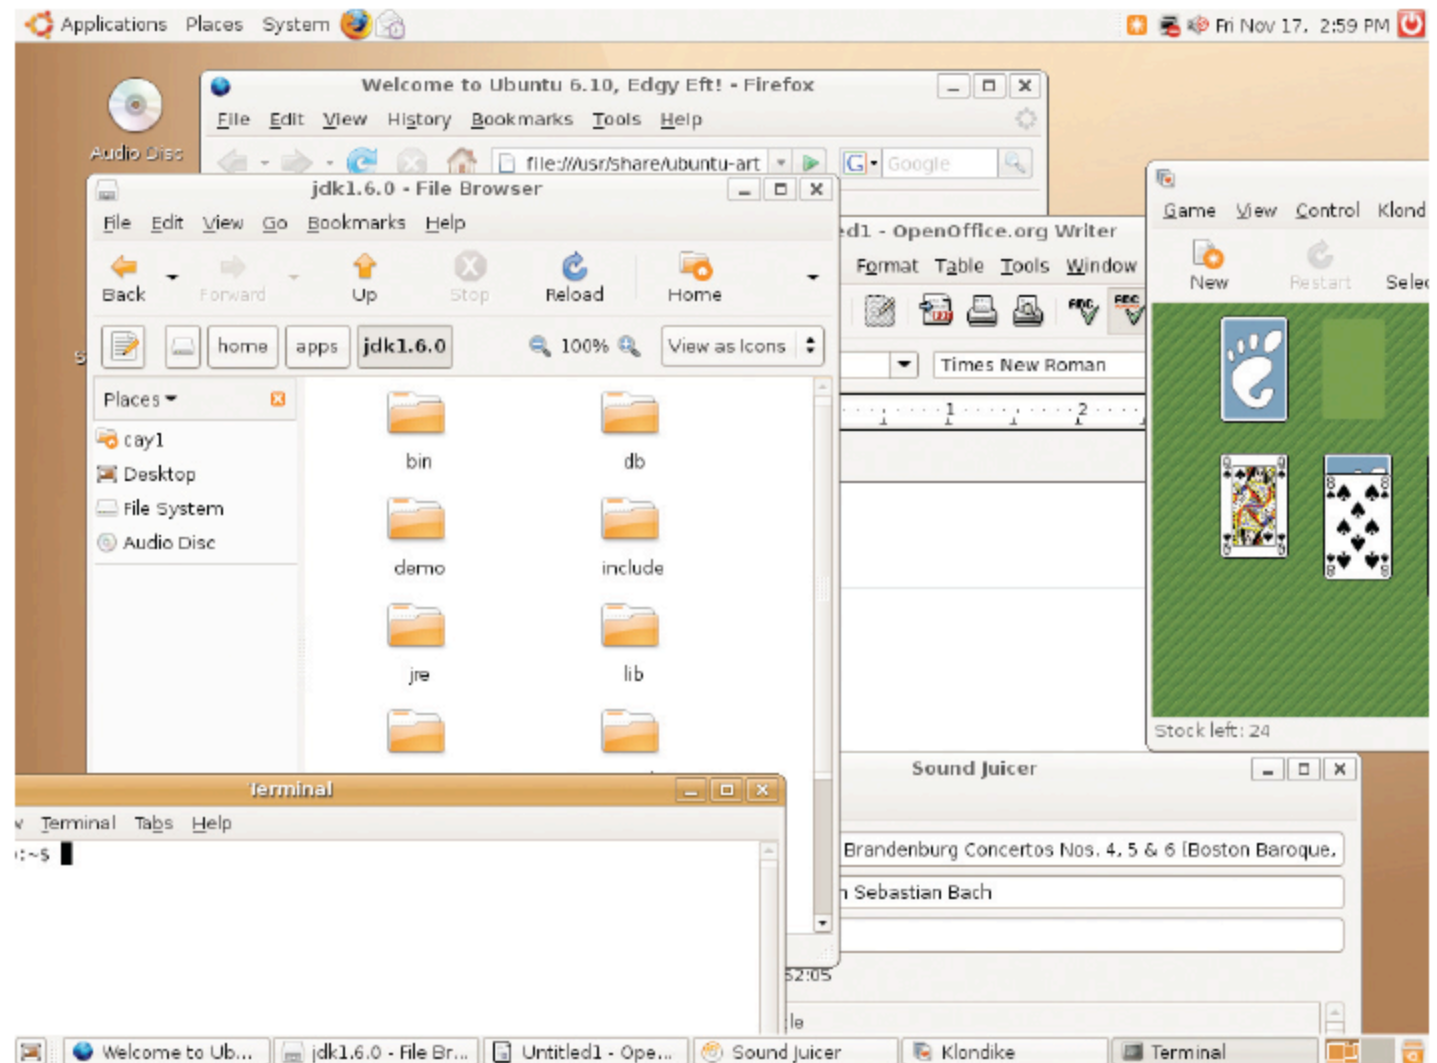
Applications Places System

Fri Nov 17, 2:59 PM

Audio Disc

Welcome to Ubuntu 6.10, Edgy Eft! - Firefox

File Edit View History Bookmarks Tools Help

file:///usr/share/ubuntu-art

Google

jdk1.6.0 - File Browser

File Edit View Go Bookmarks Help

Back Forward Up Stop Reload Home

home apps jdk1.6.0

100%

View as Icons

Places

cay1
Desktop
File System
Audio Disc

bin
db
demo
include
jre
lib

d1 - OpenOffice.org Writer

Format Table Tools Window

Times New Roman

Game View Control Klond

New Restart Selec

Stock left: 24

Terminal

v Terminal Tabs Help

:~$

Sound Juicer

Brandenburg Concertos Nos. 4, 5 & 6 (Boston Baroque,

n Sebastian Bach

52:05

le

Welcome to Ub... jdk1.6.0 - File Br... Untitled1 - Ope... Sound Juicer Klondike Terminal